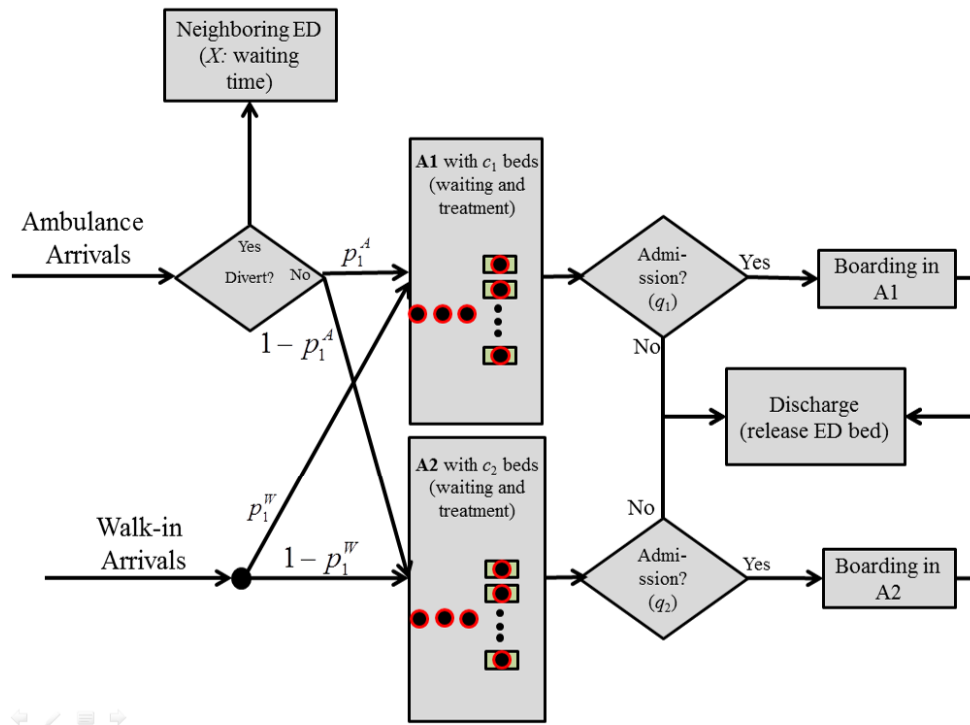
Neighboring ED ($X$: waiting time)

Ambulance Arrivals

Yes

Divert?

No

$p_1^A$

$1-p_1^A$

A1 with $c_1$ beds (waiting and treatment)

Admission? ($q_1$)

Yes

Boarding in A1

No

Discharge (release ED bed)

No

A2 with $c_2$ beds (waiting and treatment)

Walk-in Arrivals

$p_1^W$

$1-p_1^W$

Admission? ($q_2$)

Yes

Boarding in A2